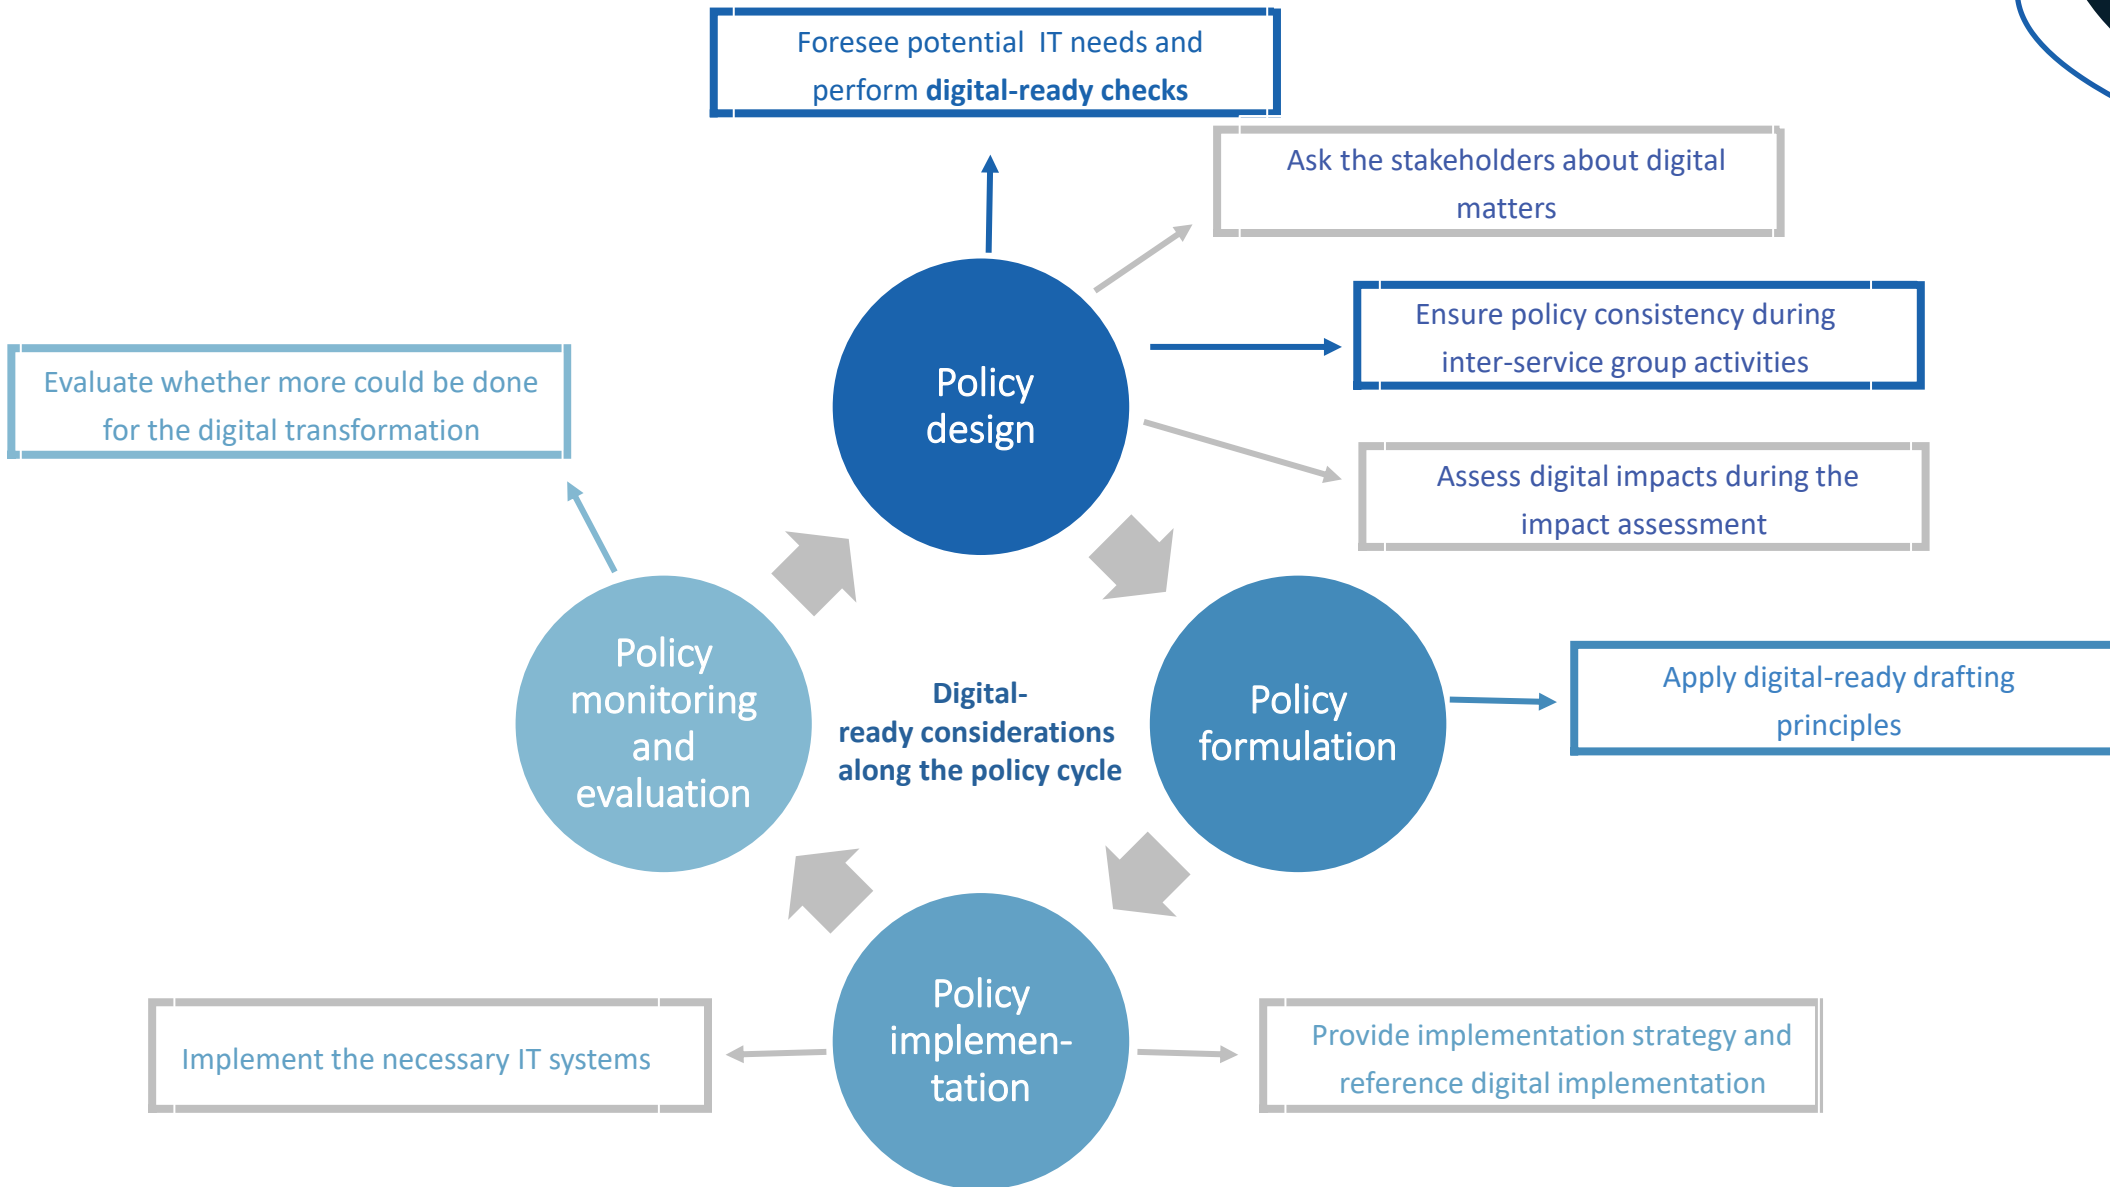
Foresee potential IT needs and perform **digital-ready checks**

Ask the stakeholders about digital matters

Ensure policy consistency during inter-service group activities

Evaluate whether more could be done for the digital transformation

Policy design

Assess digital impacts during the impact assessment

Policy monitoring and evaluation

Digital-ready considerations along the policy cycle

Policy formulation

Apply digital-ready drafting principles

Policy implementation

Implement the necessary IT systems

Provide implementation strategy and reference digital implementation